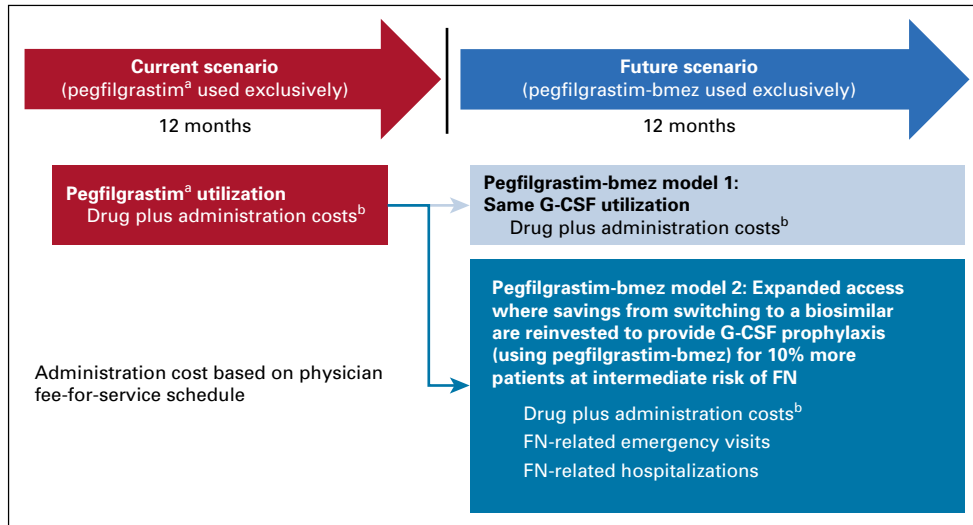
Current scenario
(pegfilgrastim$^{a}$ used exclusively)

12 months

Future scenario
(pegfilgrastim-bmez used exclusively)

12 months

Pegfilgrastim$^{a}$ utilization
Drug plus administration costs$^{b}$

Pegfilgrastim-bmez model 1: Same G-CSF utilization
Drug plus administration costs$^{b}$

Pegfilgrastim-bmez model 2: Expanded access where savings from switching to a biosimilar are reinvested to provide G-CSF prophylaxis (using pegfilgrastim-bmez) for 10% more patients at intermediate risk of FN

Drug plus administration costs$^{b}$
FN-related emergency visits
FN-related hospitalizations

Administration cost based on physician fee-for-service schedule